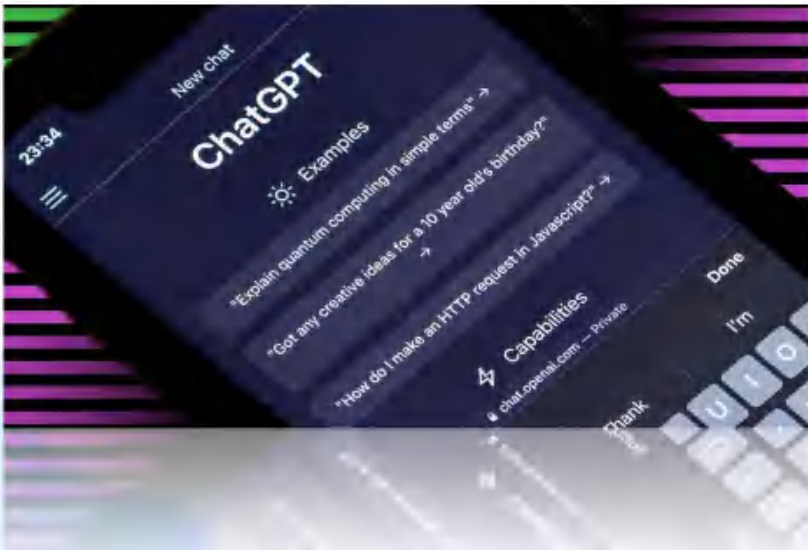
23:34

New chat

ChatGPT

Examples

"Explain quantum computing in simple terms" →

"Got any creative ideas for a 10 year old's birthday?" →

"How do I make an HTTP request in Javascript?" →

Capabilities

chat.openai.com — Private

Done

I'm

Thank

U

I

O